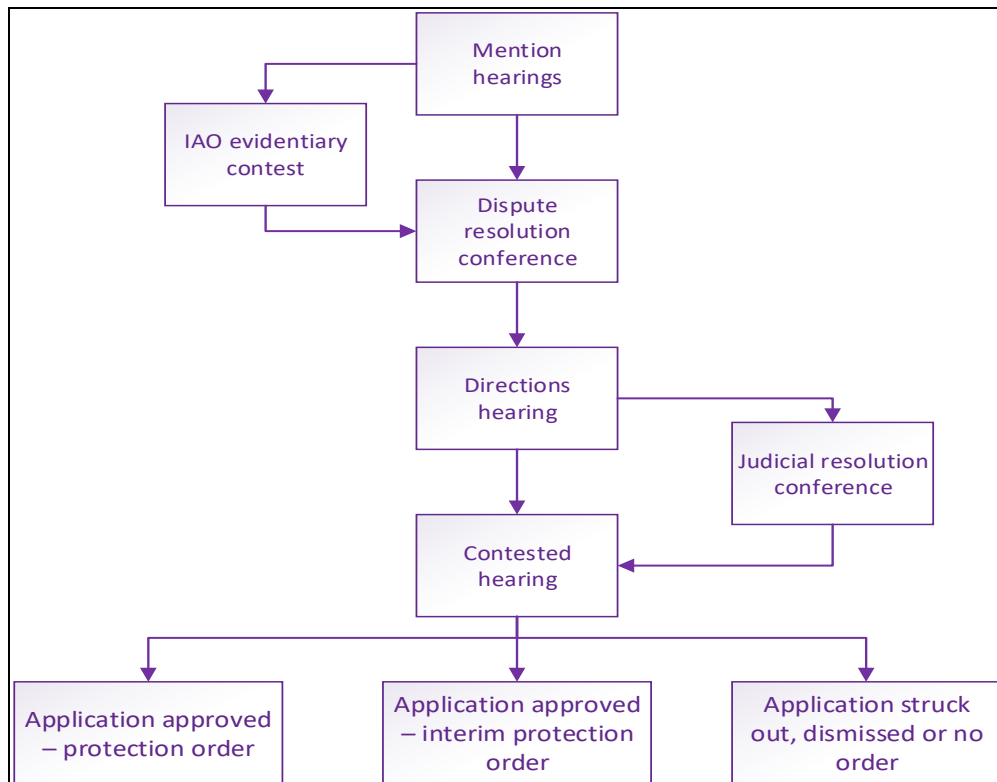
Mention hearings

IAO evidentiary contest

Dispute resolution conference

Directions hearing

Judicial resolution conference

Contested hearing

Application approved – protection order

Application approved – interim protection order

Application struck out, dismissed or no order